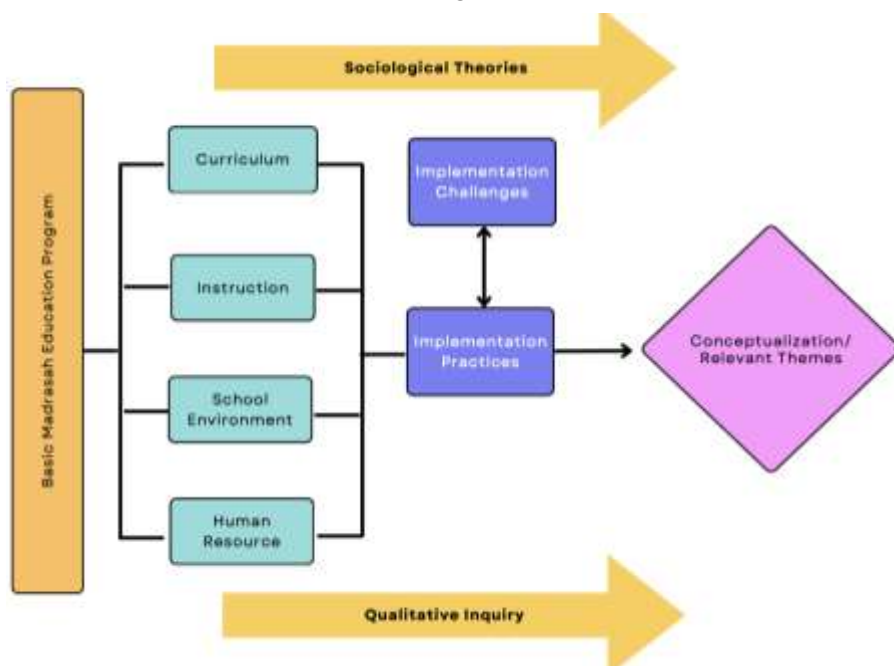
Sociological Theories

Basic Madrasah Education Program

Curriculum

Instruction

School Environment

Human Resource

Implementation Challenges

Implementation Practices

Conceptualization/ Relevant Themes

Qualitative Inquiry